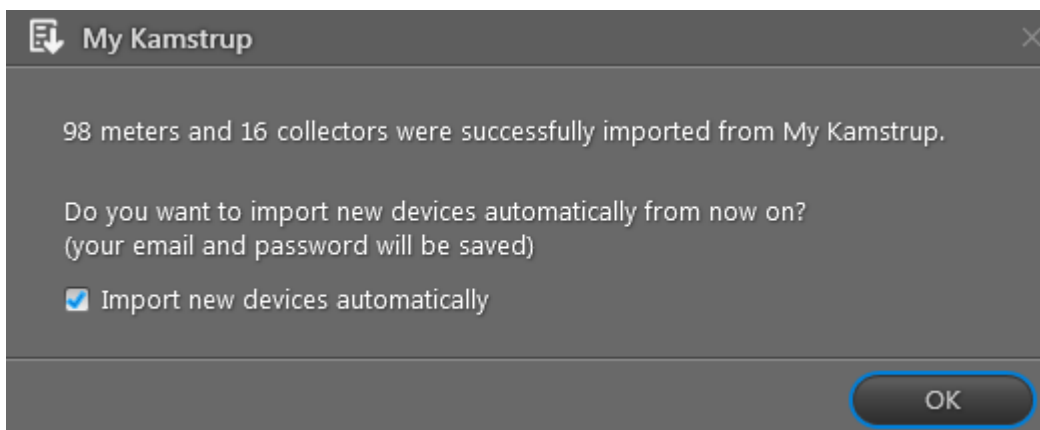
My Kamstrup

98 meters and 16 collectors were successfully imported from My Kamstrup.

Do you want to import new devices automatically from now on?
(your email and password will be saved)

Import new devices automatically

OK